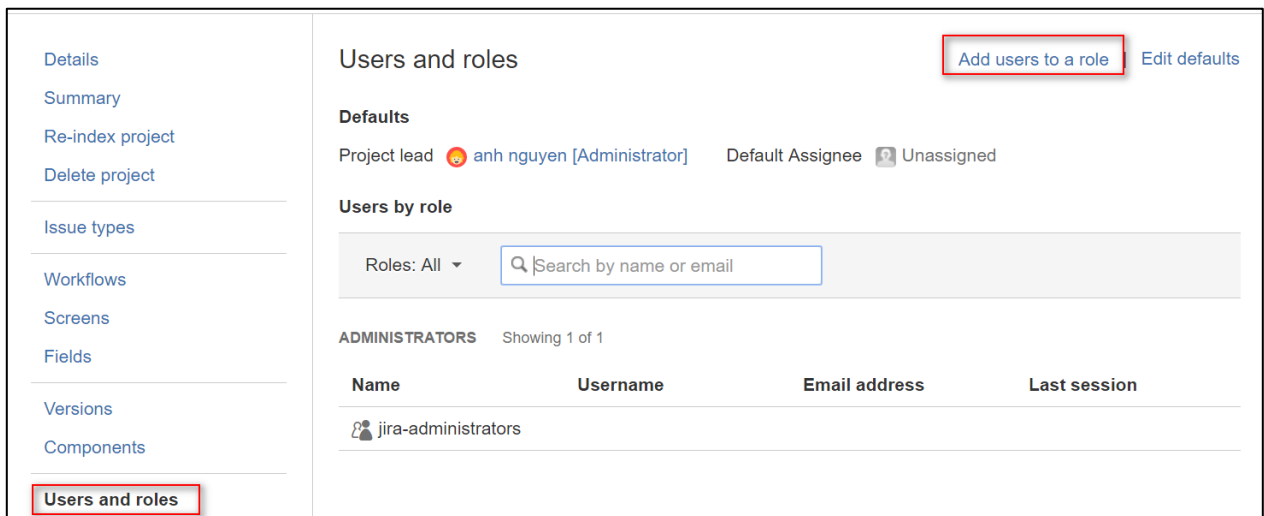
Details
Summary
Re-index project
Delete project

Issue types

Workflows
Screens
Fields

Versions
Components

Users and roles

Users and roles

Add users to a role | Edit defaults

Defaults

Project lead anh nguyen [Administrator] Default Assignee Unassigned

Users by role

Roles: All

Search by name or email

ADMINISTRATORS Showing 1 of 1

| Name | Username | Email address | Last session |
|---|---|---|---|
| jira-administrators | | | |